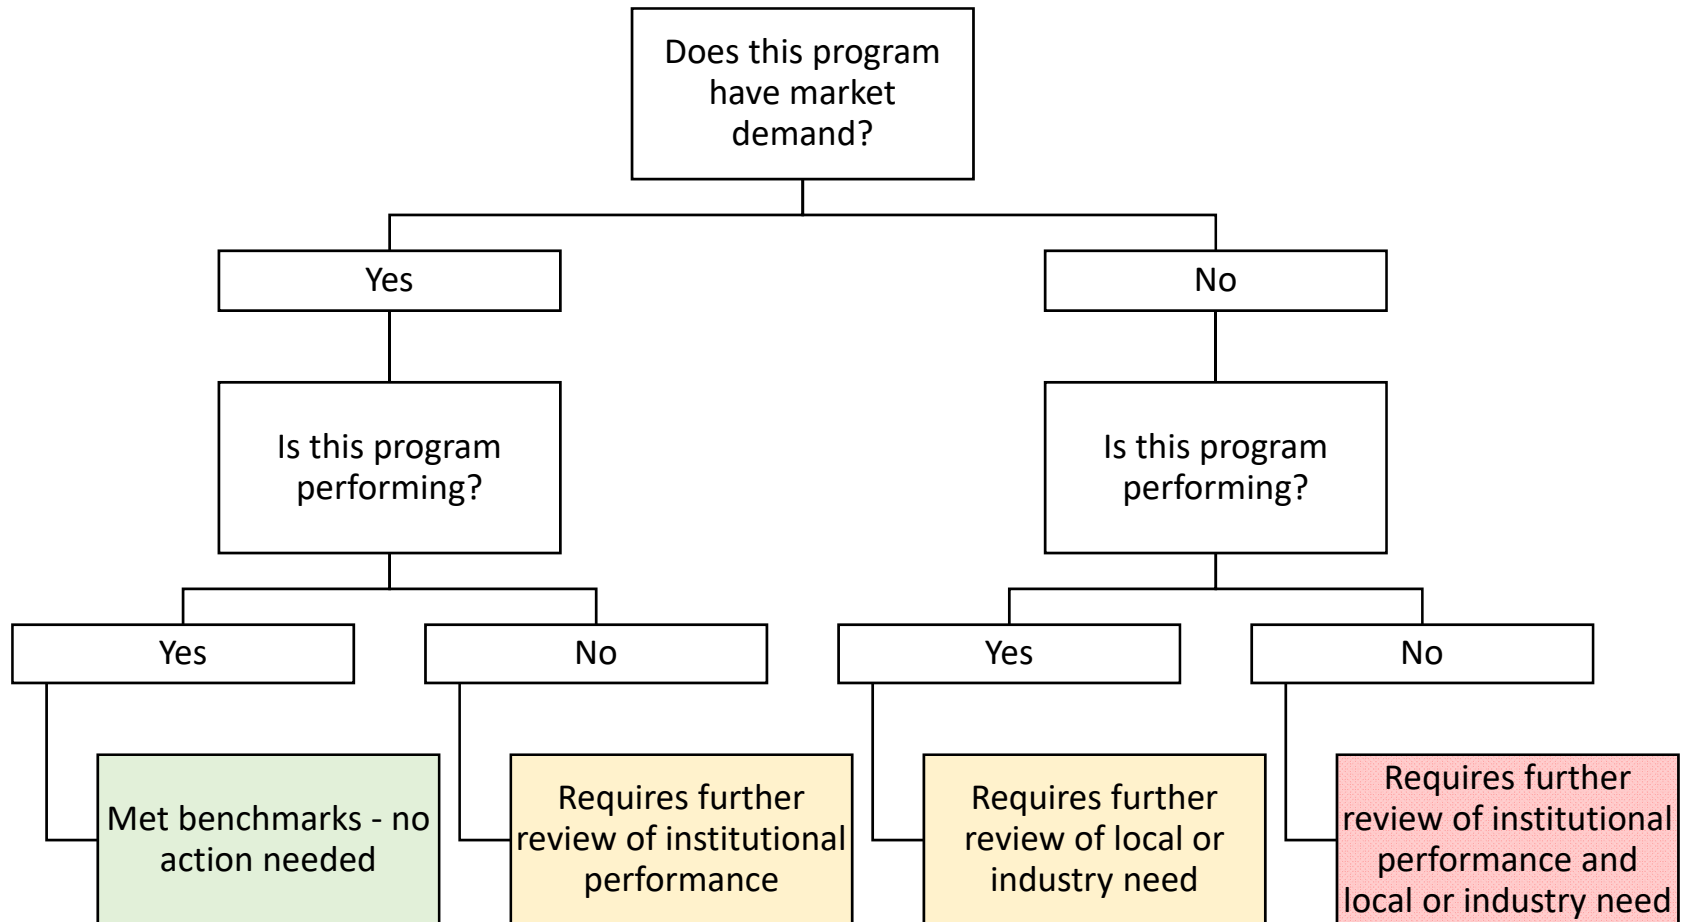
Does this program have market demand?

Yes

No

Is this program performing?

Is this program performing?

Yes

No

Yes

No

Met benchmarks - no action needed

Requires further review of institutional performance

Requires further review of local or industry need

Requires further review of institutional performance and local or industry need